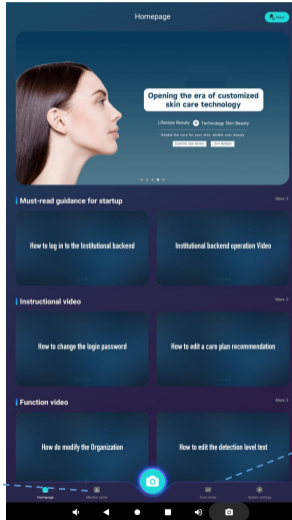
Homepage

Opening the era of customized skin care technology

Lifestyle Beauty Technology Skin Beauty

Must-read guidance for startup

More

How to log in to the Institutional backend

Institutional backend operation Video

Instructional video

More

How to change the login password

How to edit a care plan recommendation

Function video

More

How do modify the Organization

How to edit the detection level text

Homepage